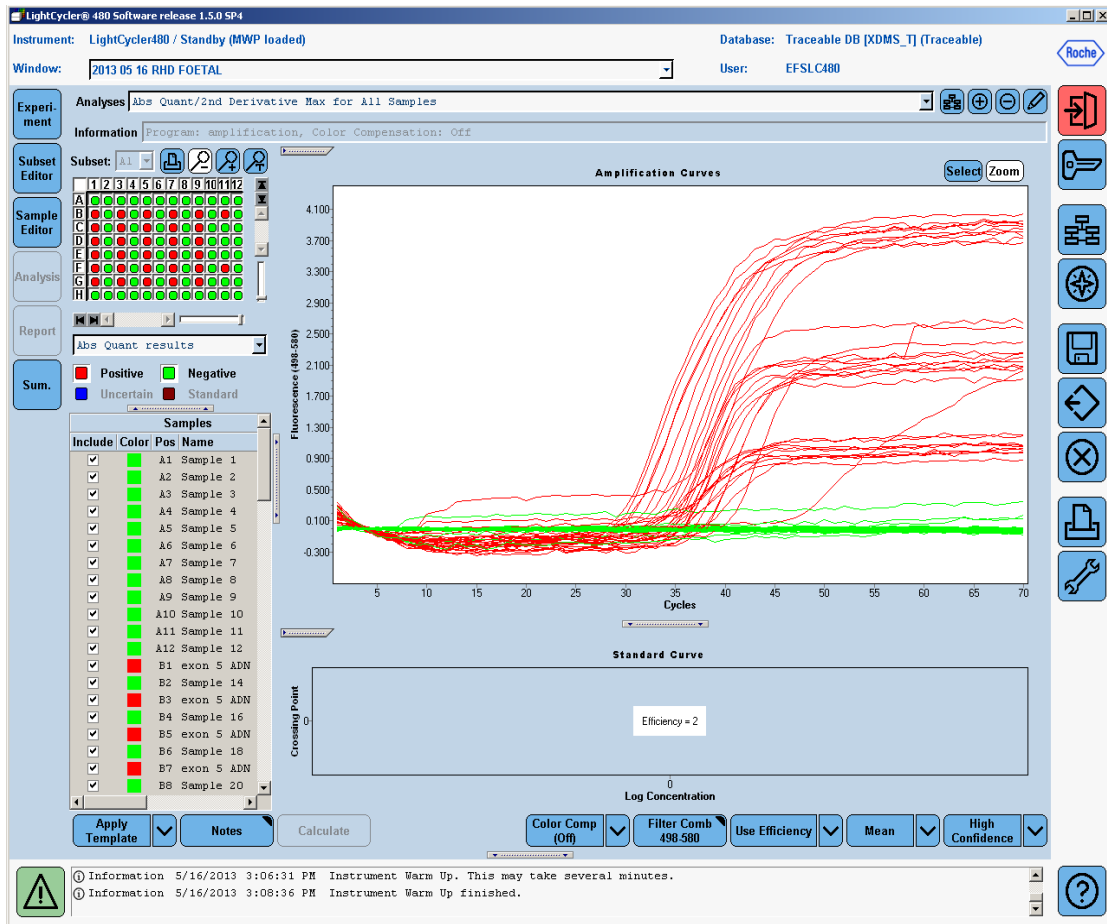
LightCycler® 480 Software release 1.5.0 SP4

Instrument: LightCycler480 / Standby (MWP loaded)
Database: Traceable DB [XDMS_T] (Traceable)
Roche
Window: 2013 05 16 RHD FOETAL
User: EFSLC480

Experiment
Subset Editor
Sample Editor
Analysis
Report
Sum.

Analyses Abs Quant/2nd Derivative Max for All Samples
Information Program: amplification, Color Compensation: Off

Subset: A1

| | 1 | 2 | 3 | 4 | 5 | 6 | 7 | 8 | 9 | 10 | 11 | 12 |
|---|---|---|---|---|---|---|---|---|---|---|---|---|
| A | | | | | | | | | | | | |
| B | | | | | | | | | | | | |
| C | | | | | | | | | | | | |
| D | | | | | | | | | | | | |
| E | | | | | | | | | | | | |
| F | | | | | | | | | | | | |
| G | | | | | | | | | | | | |
| H | | | | | | | | | | | | |

Abs Quant results
Positive Negative
Uncertain Standard

Samples
| Include | Color | Pos | Name |
|---|---|---|---|
| ✓ | | A1 | Sample 1 |
| ✓ | | A2 | Sample 2 |
| ✓ | | A3 | Sample 3 |
| ✓ | | A4 | Sample 4 |
| ✓ | | A5 | Sample 5 |
| ✓ | | A6 | Sample 6 |
| ✓ | | A7 | Sample 7 |
| ✓ | | A8 | Sample 8 |
| ✓ | | A9 | Sample 9 |
| ✓ | | A10 | Sample 10 |
| ✓ | | A11 | Sample 11 |
| ✓ | | A12 | Sample 12 |
| ✓ | | B1 | exon 5 ADN |
| ✓ | | B2 | Sample 14 |
| ✓ | | B3 | exon 5 ADN |
| ✓ | | B4 | Sample 16 |
| ✓ | | B5 | exon 5 ADN |
| ✓ | | B6 | Sample 18 |
| ✓ | | B7 | exon 5 ADN |
| ✓ | | B8 | Sample 20 |

Select Zoom
Amplification Curves
Fluorescence (498-580)
4.100 3.700 3.300 2.900 2.500 2.100 1.700 1.300 0.900 0.500 0.100 -0.300
5 10 15 20 25 30 35 40 45 50 55 60 65 70
Cycles

Standard Curve
Crossing Point
0
Efficiency = 2
0
Log Concentration

Apply Template
Notes
Calculate
Color Comp (Off)
Filter Comb 498-580
Use Efficiency
Mean
High Confidence

Information 5/16/2013 3:06:31 PM Instrument Warm Up. This may take several minutes.
Information 5/16/2013 3:08:36 PM Instrument Warm Up finished.